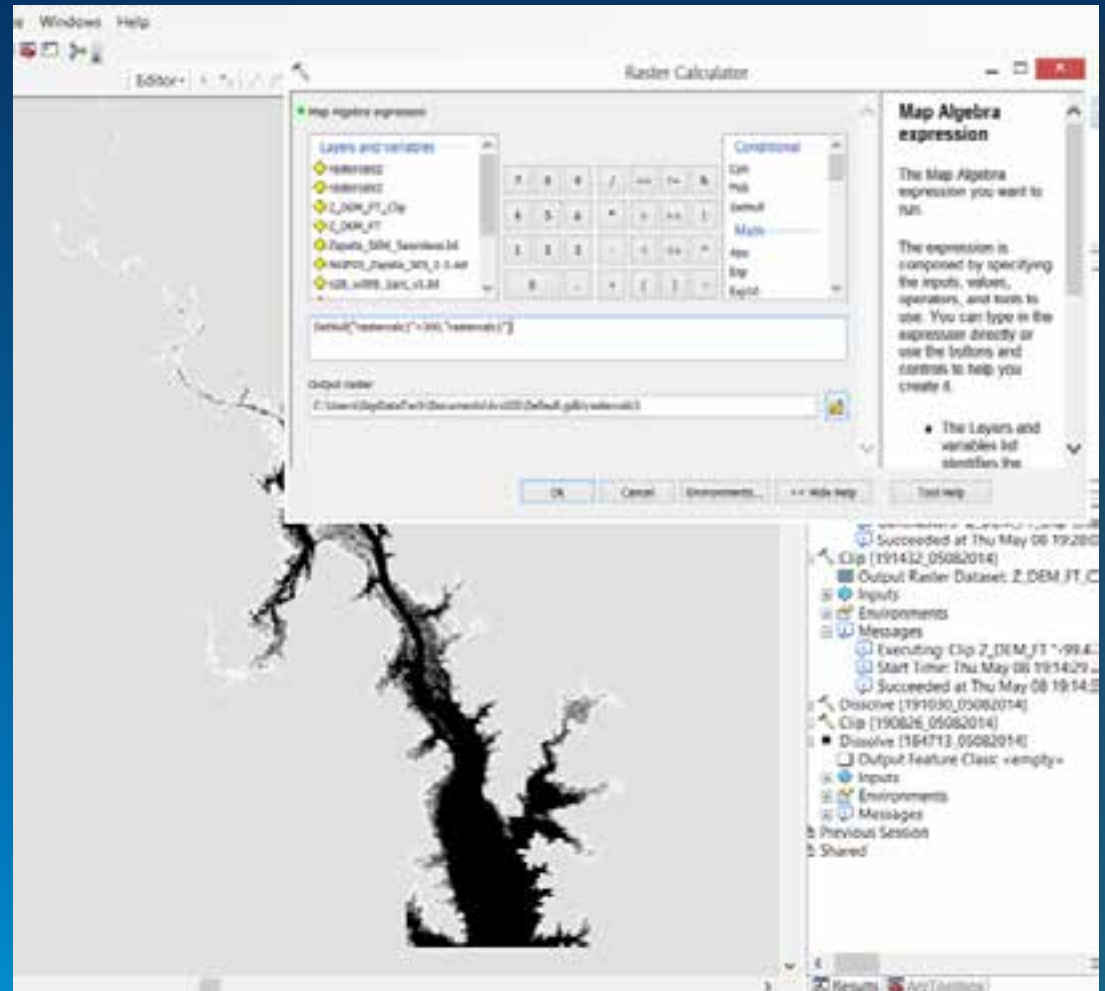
Windows Help

Editor

Raster Calculator

Map Algebra expression

Layers and variables

rastercalc2

rastercalc

Z_DEM_FT_Clip

Z_DEM_FT

Zapata_SRM_Seamless.tif

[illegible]_Zapata_SRS_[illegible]

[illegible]

Conditional

Con

Pick

SetNull

Math

Abs

Exp

Exp10

7 8 9 / == != &

4 5 6 * > >= |

1 2 3 - < <= ^

0 . + ( ) ~

SetNull("rastercalc"<300,"rastercalc")

Output raster

C:\Users\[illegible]\Documents\ArcGIS\Default.gdb\rastercalc3

OK Cancel Environments... << Hide Help Tool Help

Map Algebra expression

The Map Algebra expression you want to run.

The expression is composed by specifying the inputs, values, operators, and tools to use. You can type in the expression directly or use the buttons and controls to help you create it.

• The Layers and variables list identifies the

Succeeded at Thu May 08 19:28:0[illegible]

Clip [191432_05082014]

Output Raster Dataset: Z_DEM_FT_C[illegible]

Inputs

Environments

Messages

Executing: Clip Z_DEM_FT "-99.4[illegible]

Start Time: Thu May 08 19:14:29 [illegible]

Succeeded at Thu May 08 19:14:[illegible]

Dissolve [191030_05082014]

Clip [190826_05082014]

Dissolve [184713_05082014]

Output Feature Class: <empty>

Inputs

Environments

Messages

Previous Session

Shared

Results ArcToolbox